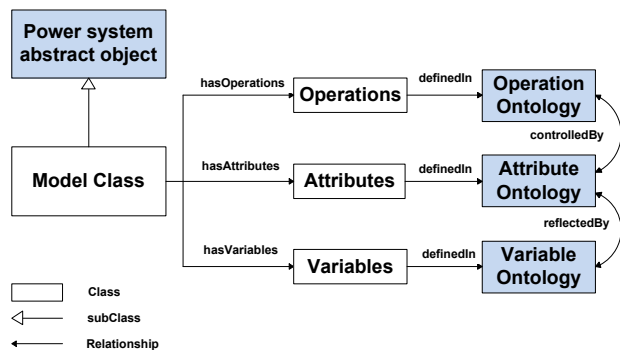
Power system abstract object

hasOperations
Operations
definedIn
Operation Ontology

controlledBy

Model Class
hasAttributes
Attributes
definedIn
Attribute Ontology

reflectedBy

hasVariables
Variables
definedIn
Variable Ontology

Class
subClass
Relationship